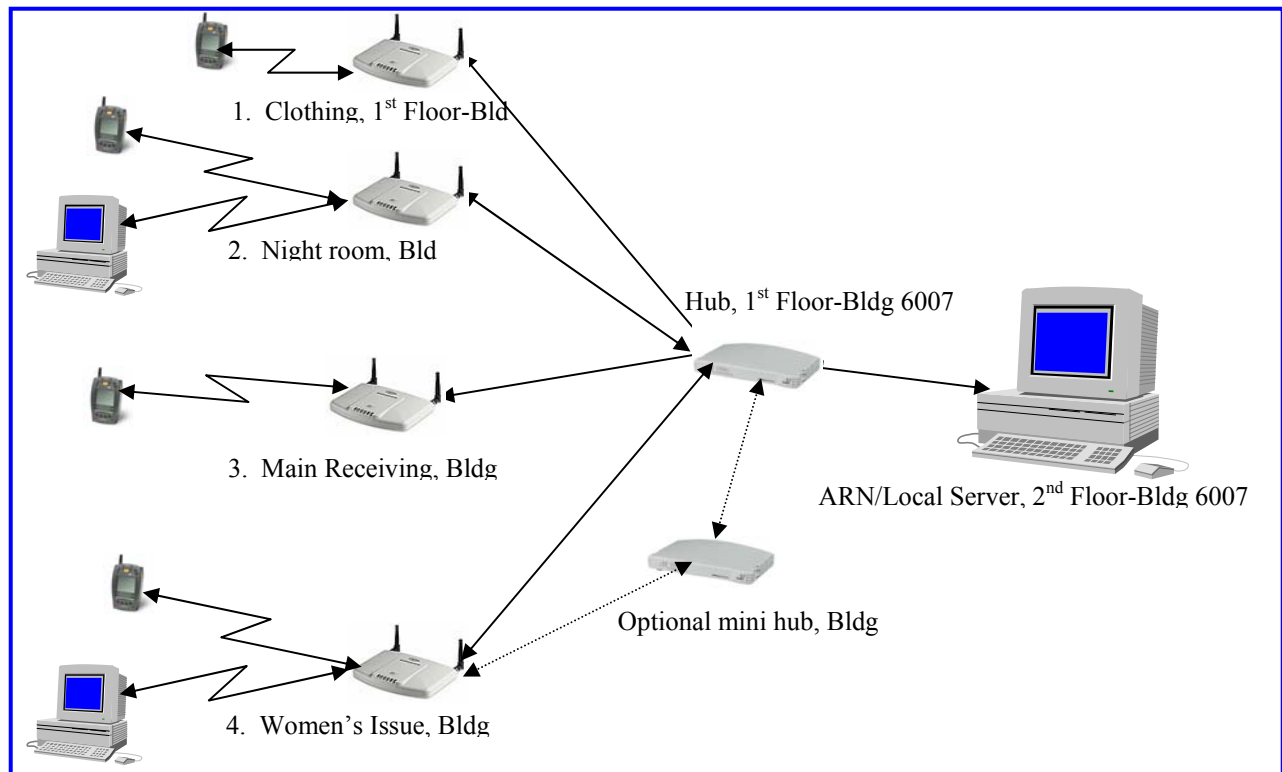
1. Clothing, 1$^{st}$ Floor-Bld

2. Night room, Bld

Hub, 1$^{st}$ Floor-Bldg 6007

3. Main Receiving, Bldg

ARN/Local Server, 2$^{nd}$ Floor-Bldg 6007

Optional mini hub, Bldg

4. Women's Issue, Bldg